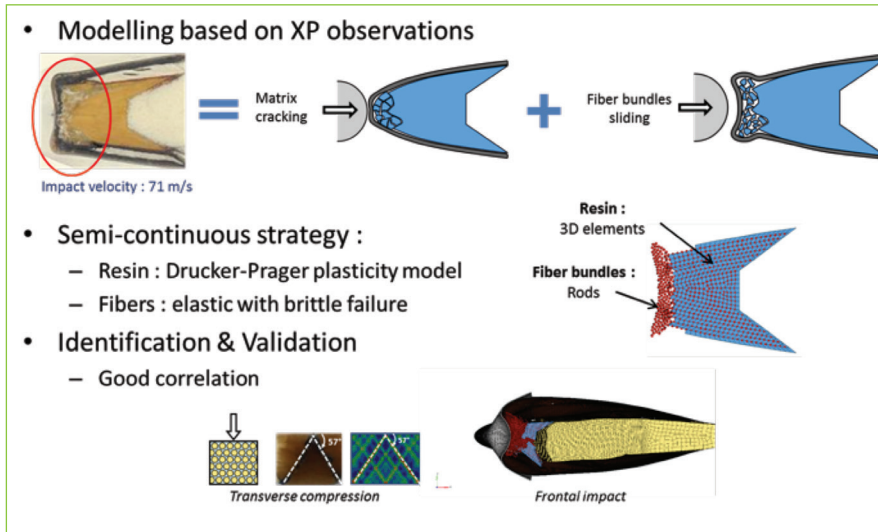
• Modelling based on XP observations

Impact velocity : 71 m/s

=

Matrix cracking

+

Fiber bundles sliding

• Semi-continuous strategy :

– Resin : Drucker-Prager plasticity model

– Fibers : elastic with brittle failure

Resin : 3D elements

Fiber bundles : Rods

• Identification & Validation

– Good correlation

57°

57°

Transverse compression

Frontal impact